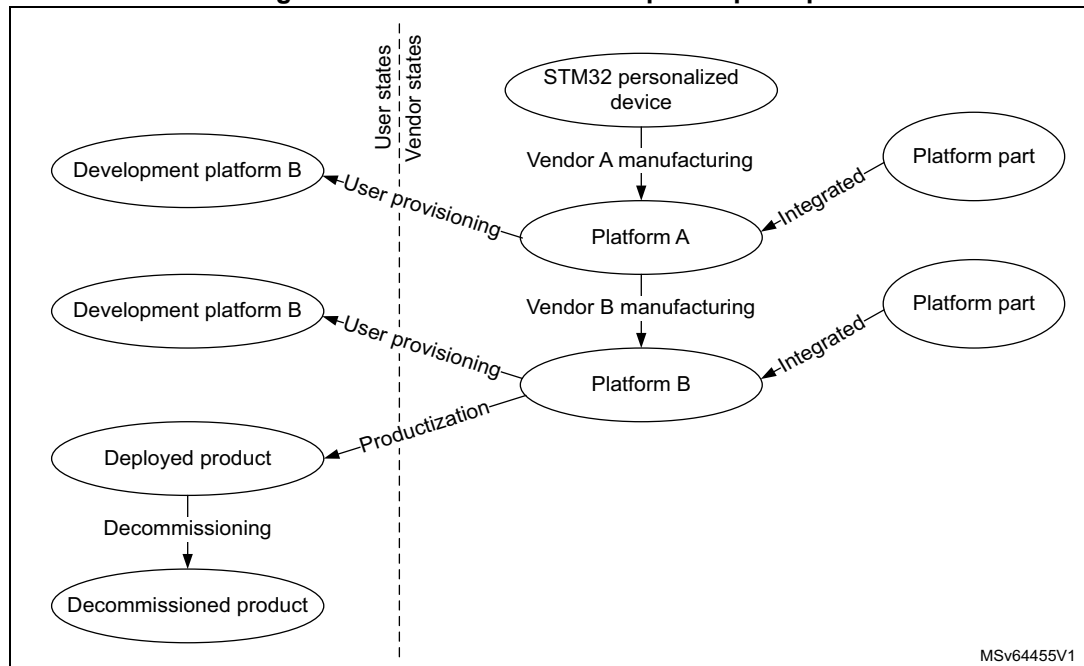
User states
Vendor states

STM32 personalized device

Vendor A manufacturing

Platform part

Development platform B

User provisioning

Platform A

Integrated

Vendor B manufacturing

Development platform B

Platform part

User provisioning

Platform B

Integrated

Productization

Deployed product

Decommissioning

Decommissioned product

MSv64455V1